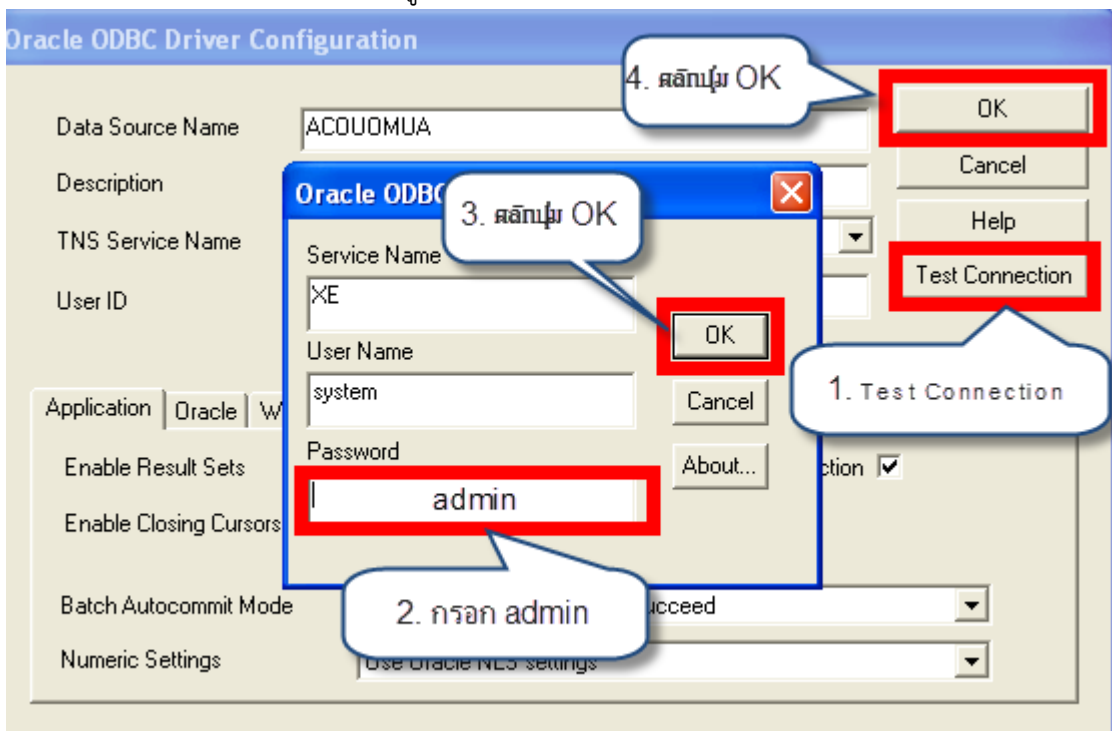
Oracle ODBC Driver Configuration

4. คลิกปุ่ม OK

OK

Data Source Name ACOUOMUA

Cancel

Description

Oracle ODBC

3. คลิกปุ่ม OK

Help

TNS Service Name

Service Name

Test Connection

User ID

XE

OK

User Name

system

1. Test Connection

Application | Oracle | W

Cancel

Password

About...

Enable Result Sets

ction ☑

admin

Enable Closing Cursors

Batch Autocommit Mode

2. กรอก admin

ucceed

Numeric Settings

Use Oracle NLS settings